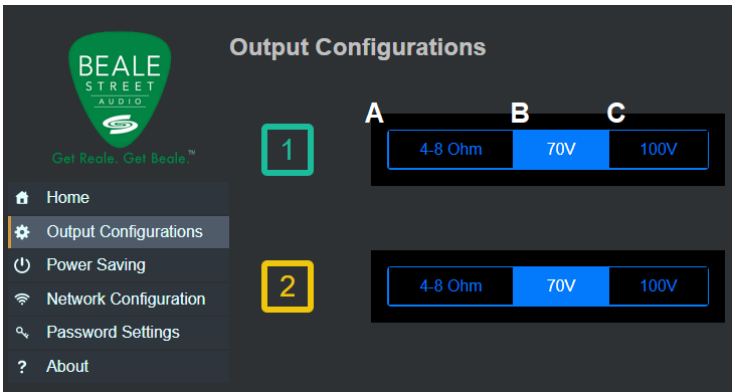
BEALE
STREET
AUDIO

Get Reale. Get Beale.™

Home
Output Configurations
Power Saving
Network Configuration
Password Settings
? About

Output Configurations

A B C

1

| 4-8 Ohm | 70V | 100V |
|---|---|---|

2

| 4-8 Ohm | 70V | 100V |
|---|---|---|